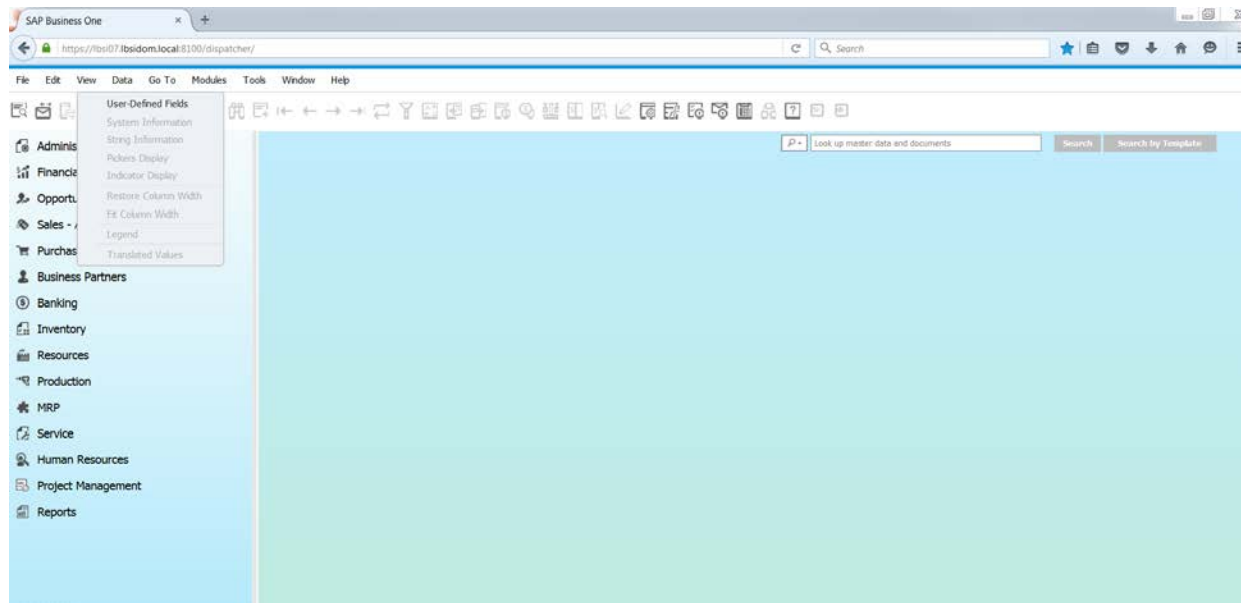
SAP Business One

https://lbsi07.lbsidom.local:8100/dispatcher/

Search

File Edit View Data Go To Modules Tools Window Help

User-Defined Fields
System Information
String Information
Pickers Display
Indicator Display
Restore Column Width
Fit Column Width
Legend
Translated Values

Adminis
Financia
Opportu
Sales - /
Purchas
Business Partners
Banking
Inventory
Resources
Production
MRP
Service
Human Resources
Project Management
Reports

Look up master data and documents

Search

Search by Template